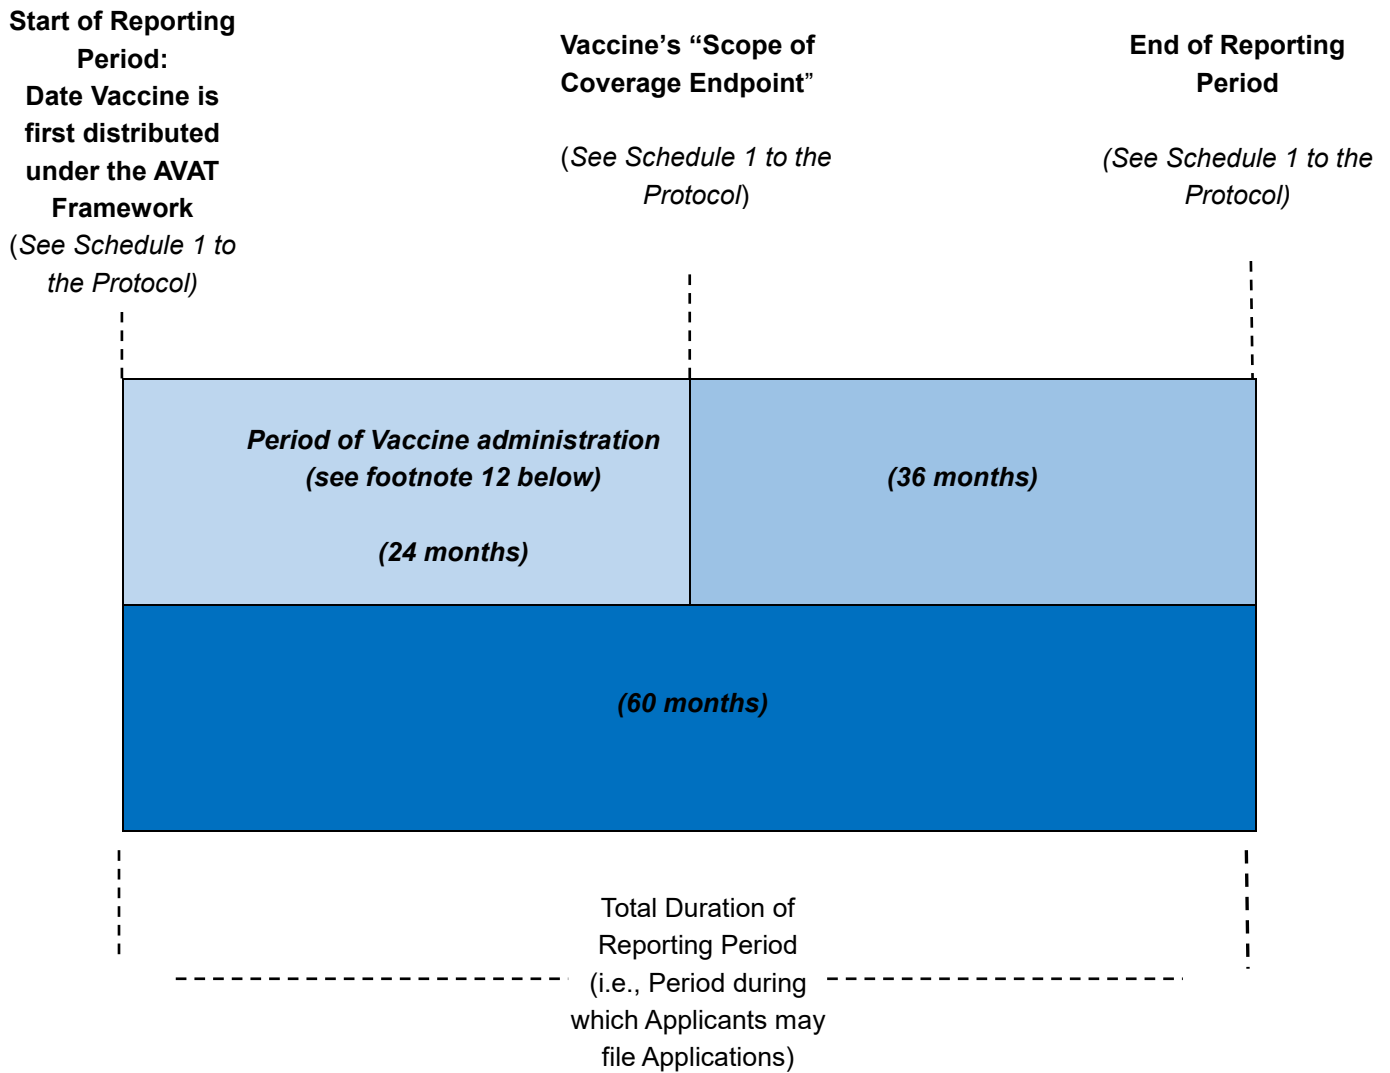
Start of Reporting Period:
Date Vaccine is first distributed under the AVAT Framework
(See Schedule 1 to the Protocol)

Vaccine's "Scope of Coverage Endpoint"

(See Schedule 1 to the Protocol)

End of Reporting Period

(See Schedule 1 to the Protocol)

Period of Vaccine administration (see footnote 12 below)

(24 months)

(36 months)

(60 months)

Total Duration of Reporting Period (i.e., Period during which Applicants may file Applications)